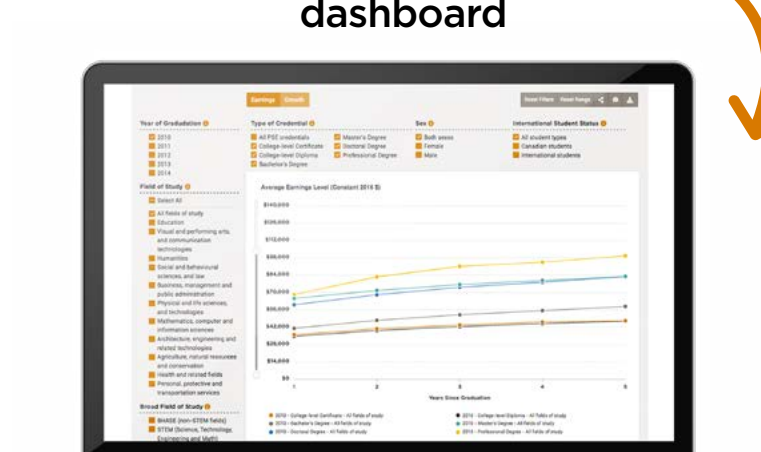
dashboard

Earnings Growth

Reset Filters Reset Range

Year of Graduation
2010
2011
2012
2013
2014

Type of Credential
All PSE credentials
College-level Certificate
College-level Diploma
Bachelor's Degree
Master's Degree
Doctoral Degree
Professional Degree

Sex
Both sexes
Female
Male

International Student Status
All student types
Canadian students
International students

Field of Study
Select All
All fields of study
Education
Visual and performing arts, and communication technologies
Humanities
Social and behavioural sciences, and law
Business, management and public administration
Physical and life sciences, and technologies
Mathematics, computer and information sciences
Architecture, engineering and related technologies
Agriculture, natural resources and conservation
Health and related fields
Personal, protective and transportation services

Broad Field of Study
BHASE (non-STEM fields)
STEM (Science, Technology, Engineering and Math)

Average Earnings Level (Constant 2015 $)

$140,000
$126,000
$112,000
$98,000
$84,000
$70,000
$56,000
$42,000
$28,000
$14,000
$0

1 2 3 4 5
Years Since Graduation

2010 - College-level Certificate - All fields of study
2010 - Bachelor's Degree - All fields of study
2010 - Doctoral Degree - All fields of study
2010 - College-level Diploma - All fields of study
2010 - Master's Degree - All fields of study
2010 - Professional Degree - All fields of study